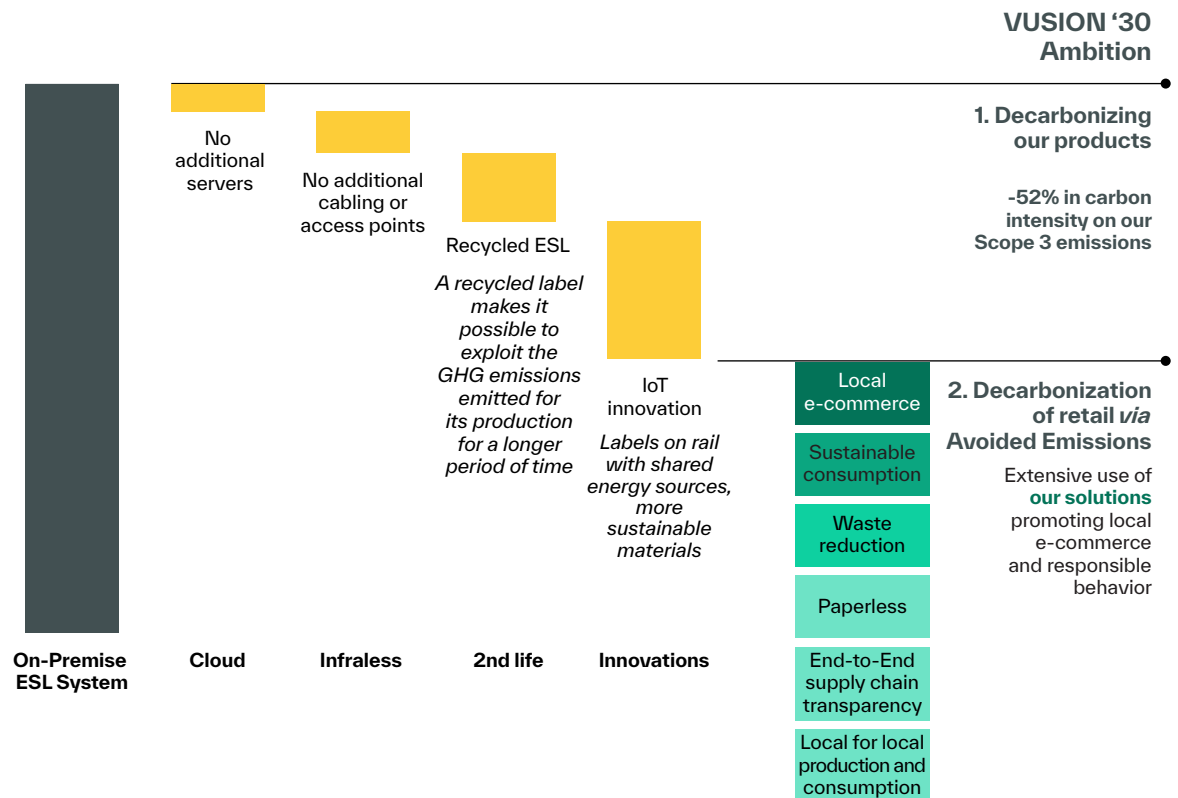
VUSION '30
Ambition

No additional servers

No additional cabling or access points

Recycled ESL

*A recycled label makes it possible to exploit the GHG emissions emitted for its production for a longer period of time*

IoT innovation

*Labels on rail with shared energy sources, more sustainable materials*

1. Decarbonizing our products

-52% in carbon intensity on our Scope 3 emissions

Local e-commerce

Sustainable consumption

Waste reduction

Paperless

End-to-End supply chain transparency

Local for local production and consumption

2. Decarbonization of retail *via* Avoided Emissions

Extensive use of **our solutions** promoting local e-commerce and responsible behavior

On-Premise ESL System

Cloud

Infraless

2nd life

Innovations